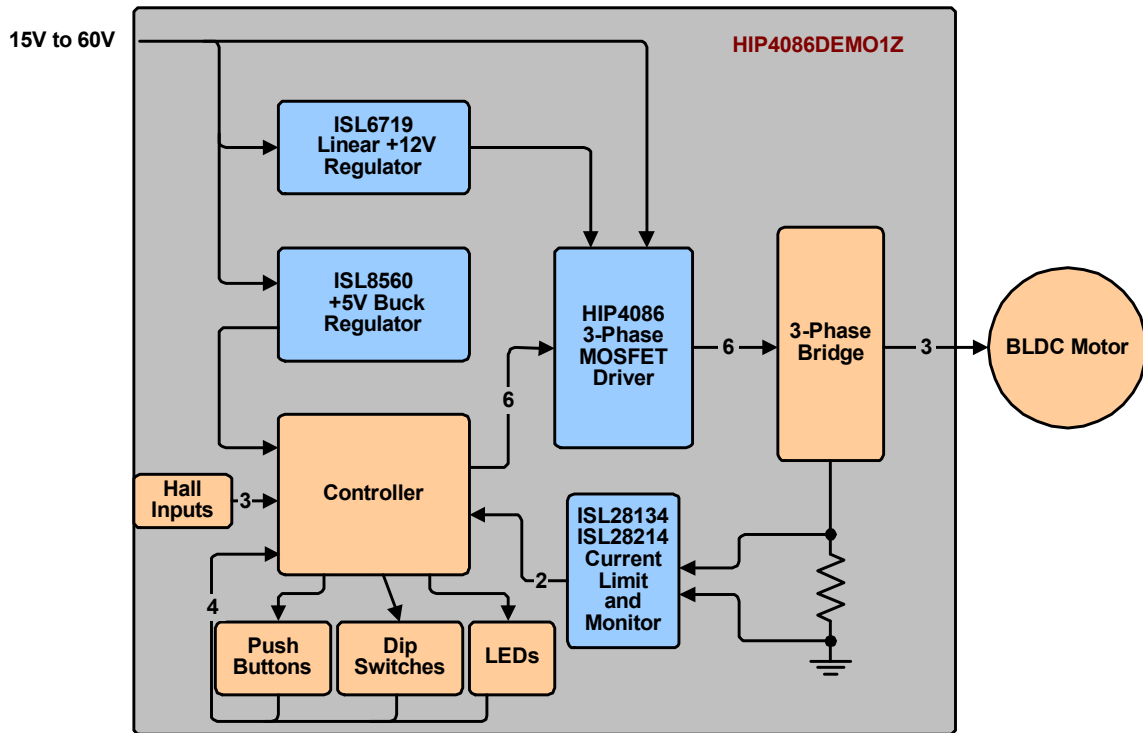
15V to 60V

HIP4086DEMO1Z

ISL6719
Linear +12V
Regulator

ISL8560
+5V Buck
Regulator

HIP4086
3-Phase
MOSFET
Driver

6

3-Phase
Bridge

3

BLDC Motor

6

Hall
Inputs

3

Controller

ISL28134
ISL28214
Current
Limit
and
Monitor

2

4

Push
Buttons

Dip
Switches

LEDs